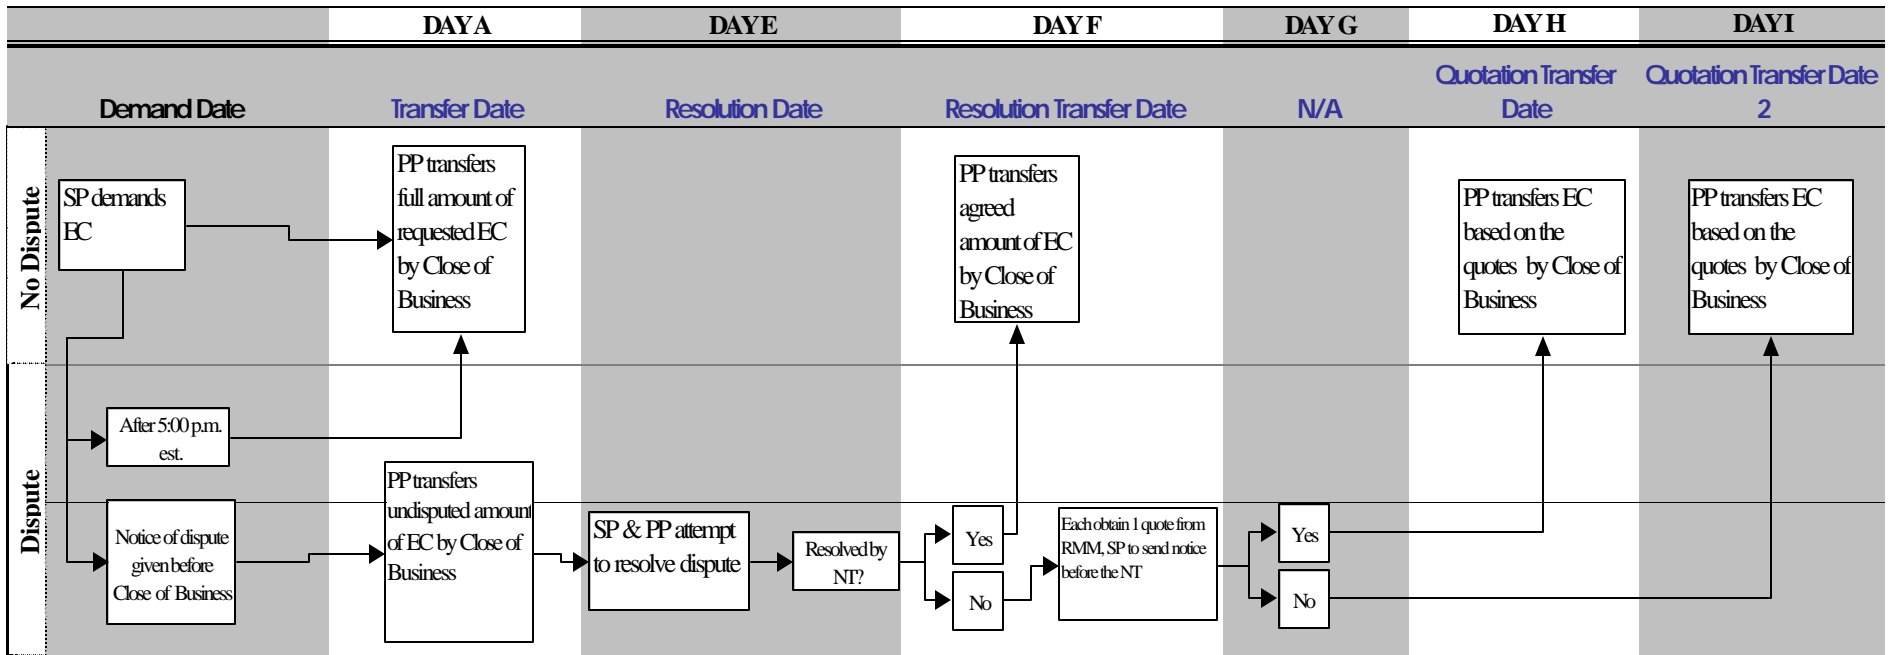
| | DAY A | DAY E | DAY F | DAY G | DAY H | DAY I |
|---|---|---|---|---|---|---|
| Demand Date | Transfer Date | Resolution Date | Resolution Transfer Date | N/A | Quotation Transfer Date | Quotation Transfer Date 2 |

No Dispute

SP demands EC

PP transfers full amount of requested EC by Close of Business

PP transfers agreed amount of EC by Close of Business

PP transfers EC based on the quotes by Close of Business

PP transfers EC based on the quotes by Close of Business

Dispute

After 5:00 p.m. est.

Notice of dispute given before Close of Business

PP transfers undisputed amount of EC by Close of Business

SP & PP attempt to resolve dispute

Resolved by NT?

Yes

No

Each obtain 1 quote from RMM, SP to send notice before the NT

Yes

No